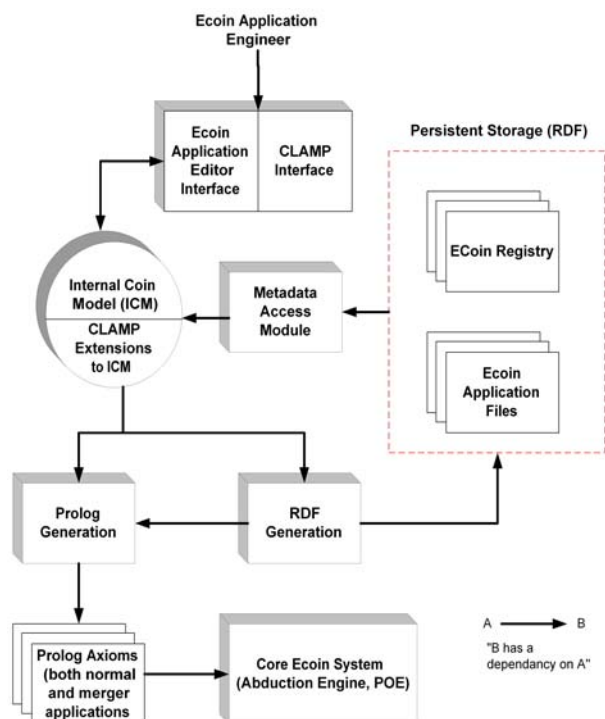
Ecoin Application Engineer

Ecoin Application Editor Interface

CLAMP Interface

Persistent Storage (RDF)

ECoin Registry

Internal Coin Model (ICM)

CLAMP Extensions to ICM

Metadata Access Module

Ecoin Application Files

Prolog Generation

RDF Generation

Prolog Axioms (both normal and merger applications

Core Ecoin System (Abduction Engine, POE)

A B

"B has a dependancy on A"